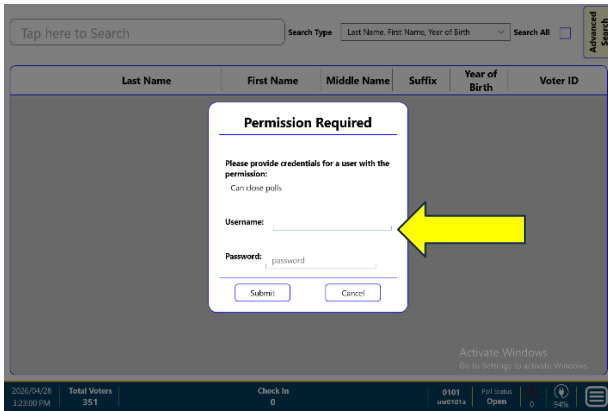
Tap here to Search

Search Type Last Name, First Name, Year of Birth

Search All

Advanced Search

| Last Name | First Name | Middle Name | Suffix | Year of Birth | Voter ID |
|---|---|---|---|---|---|

Permission Required

Please provide credentials for a user with the permission:
Can close polls

Username:

Password: password

Submit Cancel

Activate Windows
Go to Settings to activate Windows.

2026/04/28 3:23:00 PM Total Voters 351 Check In 0 0101 uu0101a Poll Status Open 0 94%